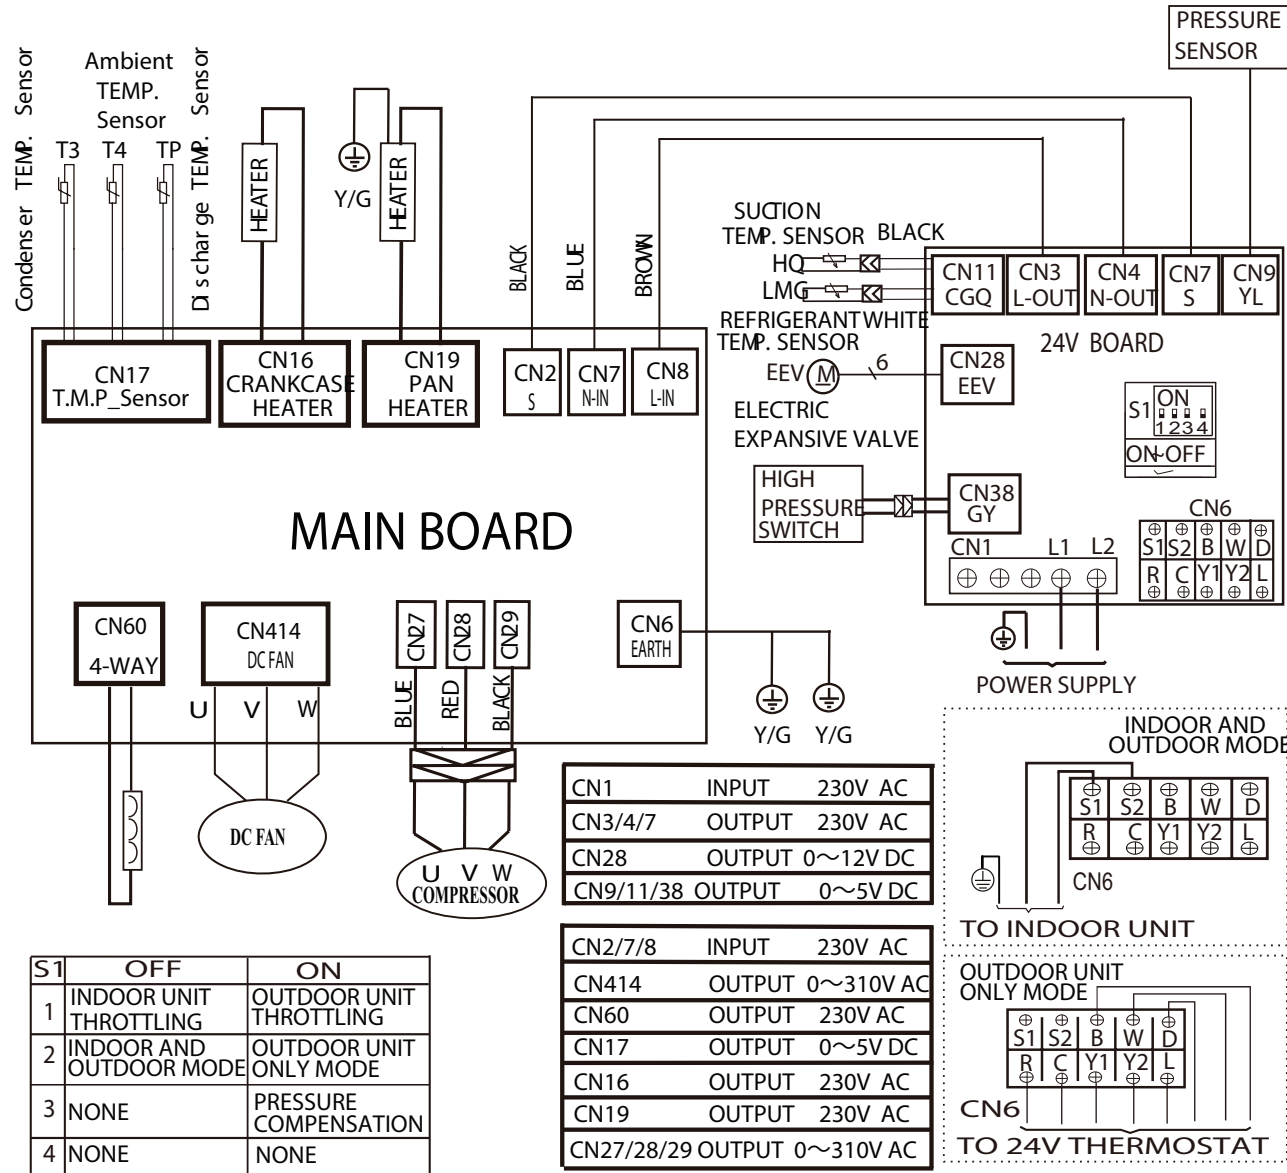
PRESSURE SENSOR

Condenser TEMP. Sensor
Ambient TEMP. Sensor
Discharge TEMP. Sensor
T3 T4 TP

HEATER
Y/G
HEATER

BLACK
BLUE
BROWN

SUCTION TEMP. SENSOR BLACK
HQ
LMG
REFRIGERANT WHITE
TEMP. SENSOR

CN11 CGQ
CN3 L-OUT
CN4 N-OUT
CN7 S
CN9 YL

24V BOARD

CN28 EEV
EEV M 6
ELECTRIC EXPANSIVE VALVE

S1 ON 1234 ON-OFF

HIGH PRESSURE SWITCH
CN38 GY

CN6
S1 S2 B W D
R C Y1 Y2 L

CN1 L1 L2

POWER SUPPLY

CN17 T.M.P_Sensor
CN16 CRANKCASE HEATER
CN19 PAN HEATER
CN2 S
CN7 N-IN
CN8 L-IN

MAIN BOARD

CN60 4-WAY
CN414 DC FAN
U V W
CN27 CN28 CN29
BLUE RED BLACK
CN6 EARTH
Y/G Y/G

DC FAN
U V W COMPRESSOR

INDOOR AND OUTDOOR MODE
S1 S2 B W D
R C Y1 Y2 L
CN6
TO INDOOR UNIT

| CN1 | INPUT | 230V AC |
|---|---|---|
| CN3/4/7 | OUTPUT | 230V AC |
| CN28 | OUTPUT | 0～12V DC |
| CN9/11/38 | OUTPUT | 0～5V DC |

| CN2/7/8 | INPUT | 230V AC |
|---|---|---|
| CN414 | OUTPUT | 0～310V AC |
| CN60 | OUTPUT | 230V AC |
| CN17 | OUTPUT | 0～5V DC |
| CN16 | OUTPUT | 230V AC |
| CN19 | OUTPUT | 230V AC |
| CN27/28/29 | OUTPUT | 0～310V AC |

OUTDOOR UNIT ONLY MODE
S1 S2 B W D
R C Y1 Y2 L
CN6
TO 24V THERMOSTAT

| S1 | OFF | ON |
|---|---|---|
| 1 | INDOOR UNIT THROTTLING | OUTDOOR UNIT THROTTLING |
| 2 | INDOOR AND OUTDOOR MODE | OUTDOOR UNIT ONLY MODE |
| 3 | NONE | PRESSURE COMPENSATION |
| 4 | NONE | NONE |